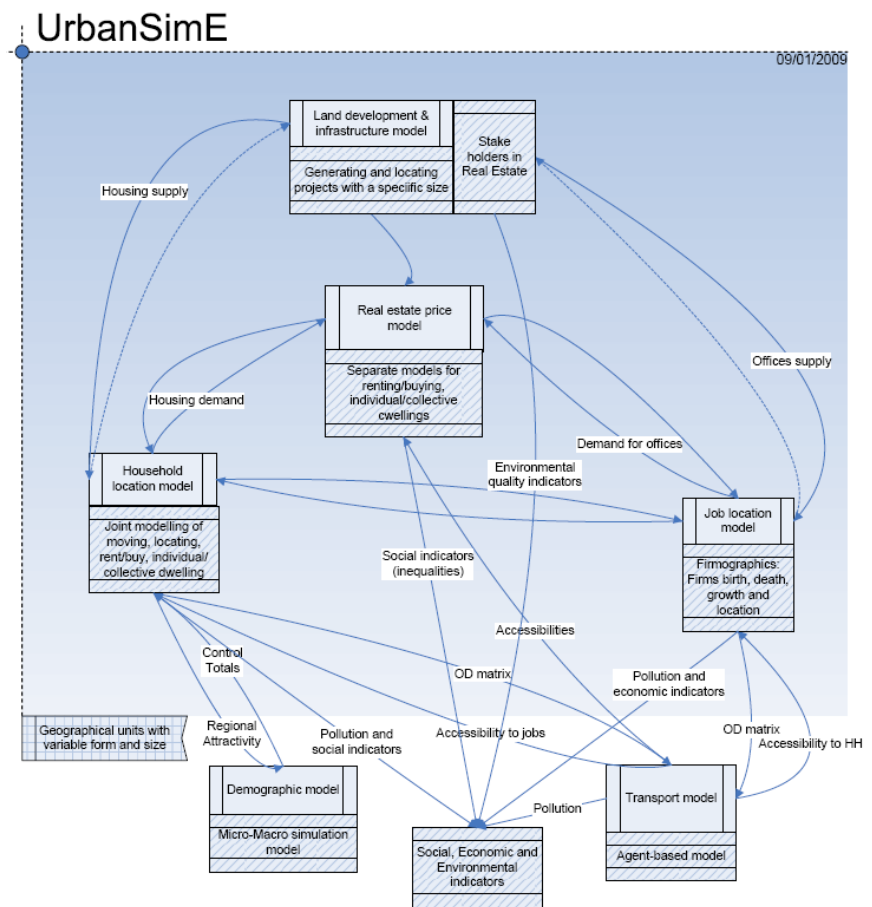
UrbanSimE

09/01/2009

Land development & infrastructure model

Generating and locating projects with a specific size

Stake holders in Real Estate

Housing supply

Real estate price model

Separate models for renting/buying, individual/collective cwellings

Offices supply

Housing demand

Demand for offices

Household location model

Joint modelling of moving, locating, rent/buy, individual/ collective dwelling

Environmental quality indicators

Job location model

Firmographics: Firms birth, death, growth and location

Social indicators (inequalities)

Accessibilities

Control Totals

OD matrix

Pollution and economic indicators

Geographical units with variable form and size

Regional Attractivity

Pollution and social indicators

Accessibility to jobs

OD matrix

Accessibility to HH

Demographic model

Micro-Macro simulation model

Pollution

Transport model

Agent-based model

Social, Economic and Environmental indicators